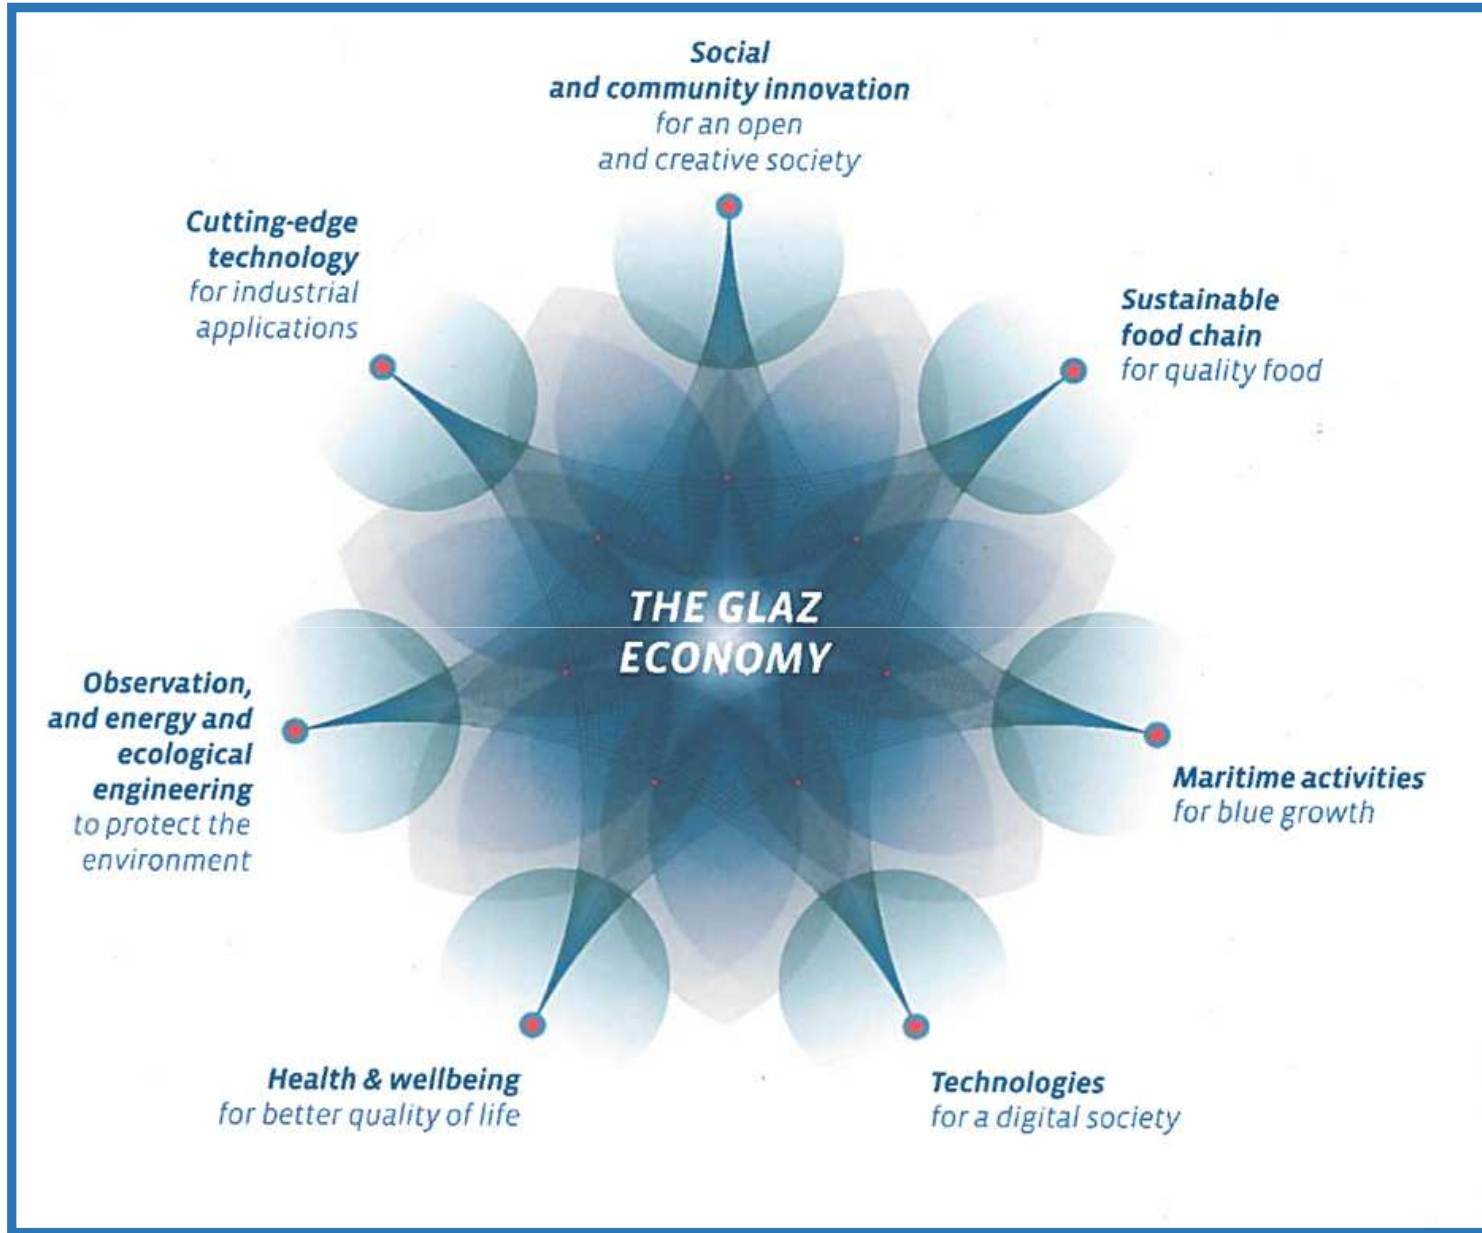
Social and community innovation for an open and creative society

Cutting-edge technology for industrial applications

Sustainable food chain for quality food

THE GLAZ ECONOMY

Observation, and energy and ecological engineering to protect the environment

Maritime activities for blue growth

Health & wellbeing for better quality of life

Technologies for a digital society